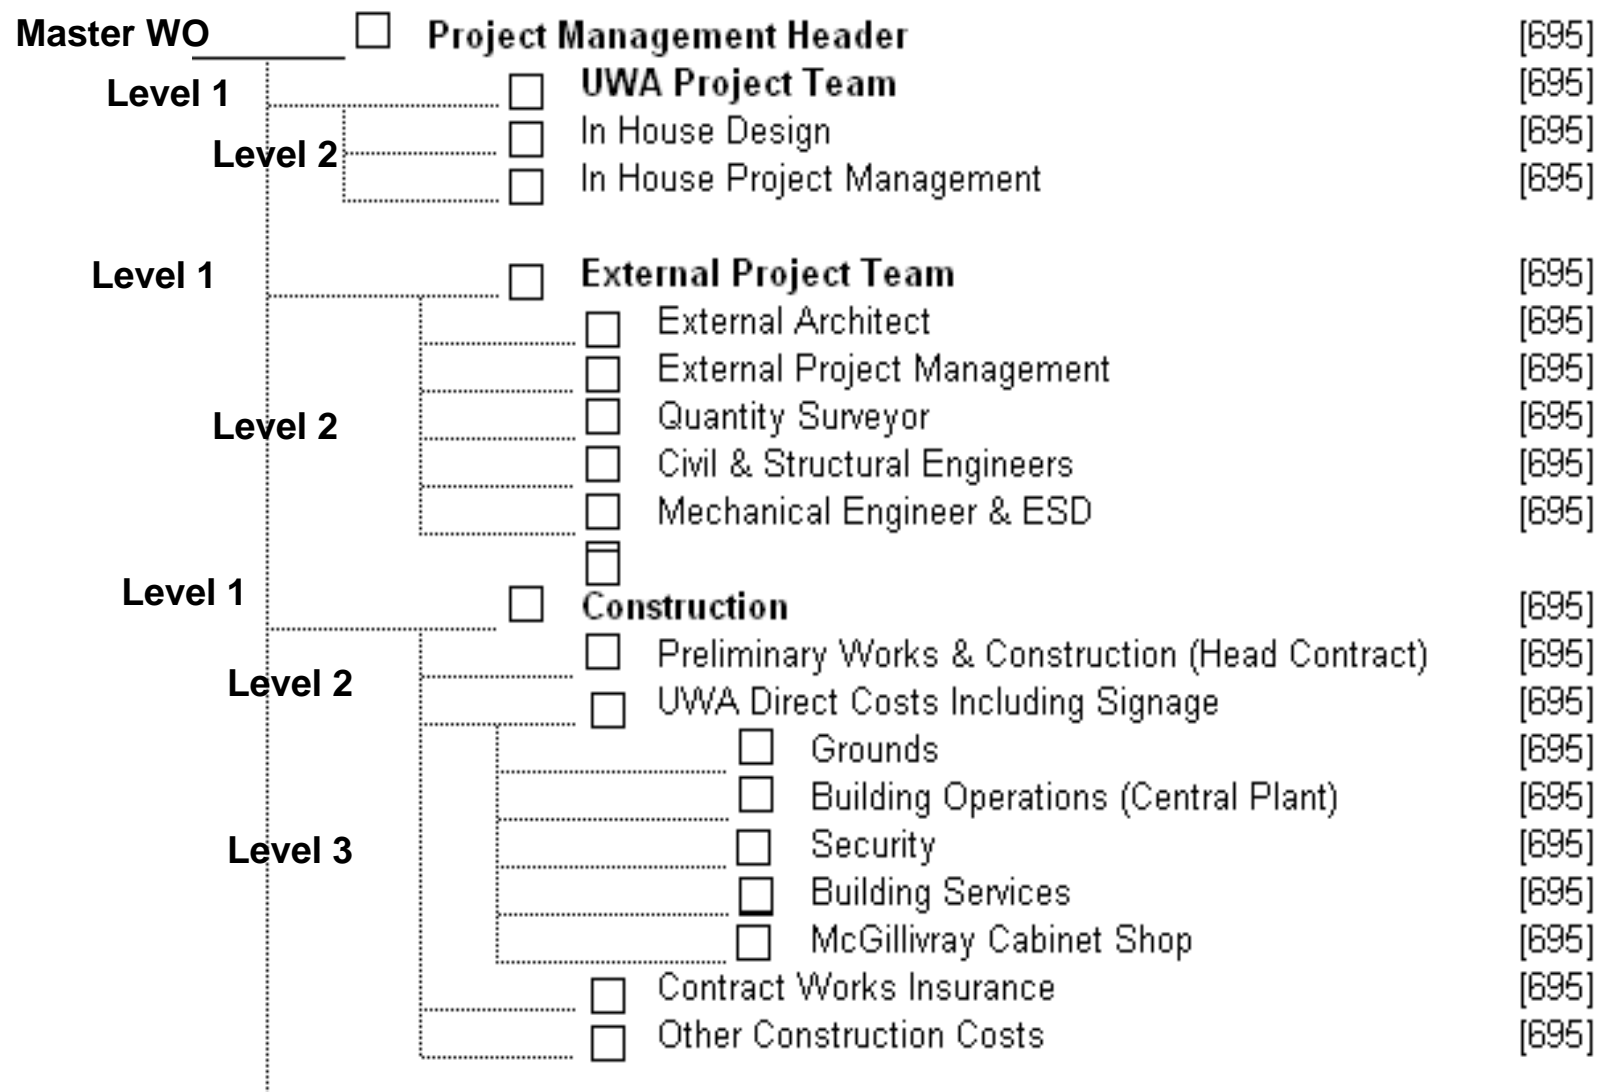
Master WO ☐ Project Management Header [695]

Level 1 ☐ UWA Project Team [695]

Level 2 ☐ In House Design [695]

☐ In House Project Management [695]

Level 1 ☐ External Project Team [695]

☐ External Architect [695]

☐ External Project Management [695]

Level 2 ☐ Quantity Surveyor [695]

☐ Civil & Structural Engineers [695]

☐ Mechanical Engineer & ESD [695]

Level 1 ☐ Construction [695]

☐ Preliminary Works & Construction (Head Contract) [695]

Level 2 ☐ UWA Direct Costs Including Signage [695]

☐ Grounds [695]

☐ Building Operations (Central Plant) [695]

Level 3 ☐ Security [695]

☐ Building Services [695]

☐ McGillivray Cabinet Shop [695]

☐ Contract Works Insurance [695]

☐ Other Construction Costs [695]